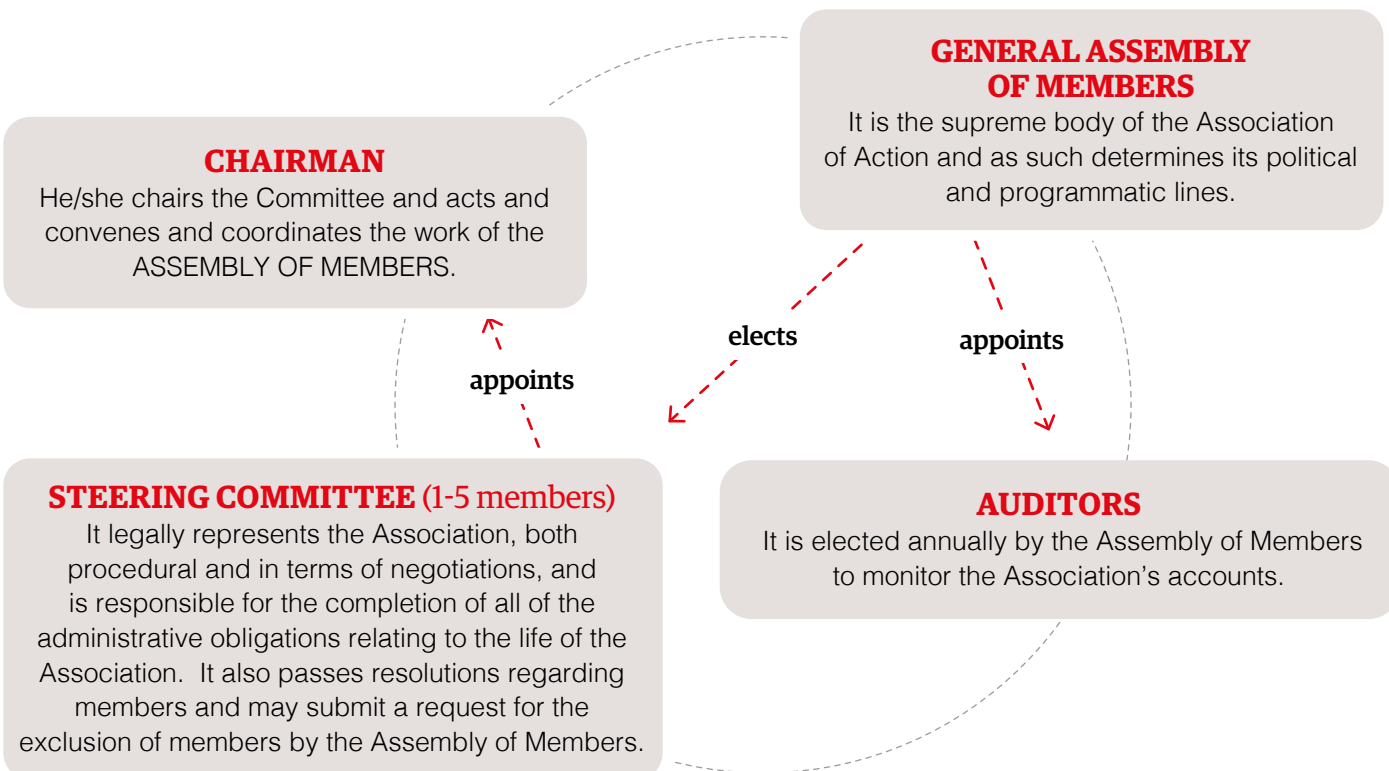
GENERAL ASSEMBLY OF MEMBERS
It is the supreme body of the Association of Action and as such determines its political and programmatic lines.

CHAIRMAN
He/she chairs the Committee and acts and convenes and coordinates the work of the ASSEMBLY OF MEMBERS.

elects

appoints

appoints

STEERING COMMITTEE (1-5 members)
It legally represents the Association, both procedural and in terms of negotiations, and is responsible for the completion of all of the administrative obligations relating to the life of the Association. It also passes resolutions regarding members and may submit a request for the exclusion of members by the Assembly of Members.

AUDITORS
It is elected annually by the Assembly of Members to monitor the Association's accounts.